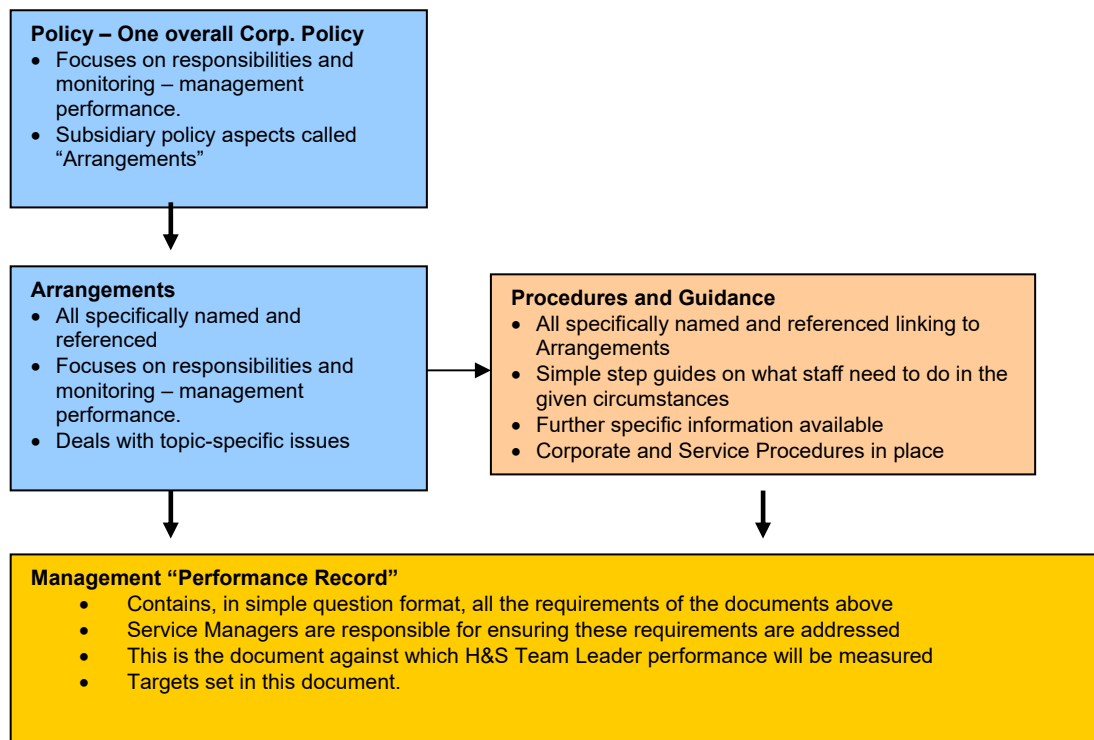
**Policy – One overall Corp. Policy**
- Focuses on responsibilities and monitoring – management performance.
- Subsidiary policy aspects called "Arrangements"

**Arrangements**
- All specifically named and referenced
- Focuses on responsibilities and monitoring – management performance.
- Deals with topic-specific issues

**Procedures and Guidance**
- All specifically named and referenced linking to Arrangements
- Simple step guides on what staff need to do in the given circumstances
- Further specific information available
- Corporate and Service Procedures in place

**Management "Performance Record"**
- Contains, in simple question format, all the requirements of the documents above
- Service Managers are responsible for ensuring these requirements are addressed
- This is the document against which H&S Team Leader performance will be measured
- Targets set in this document.